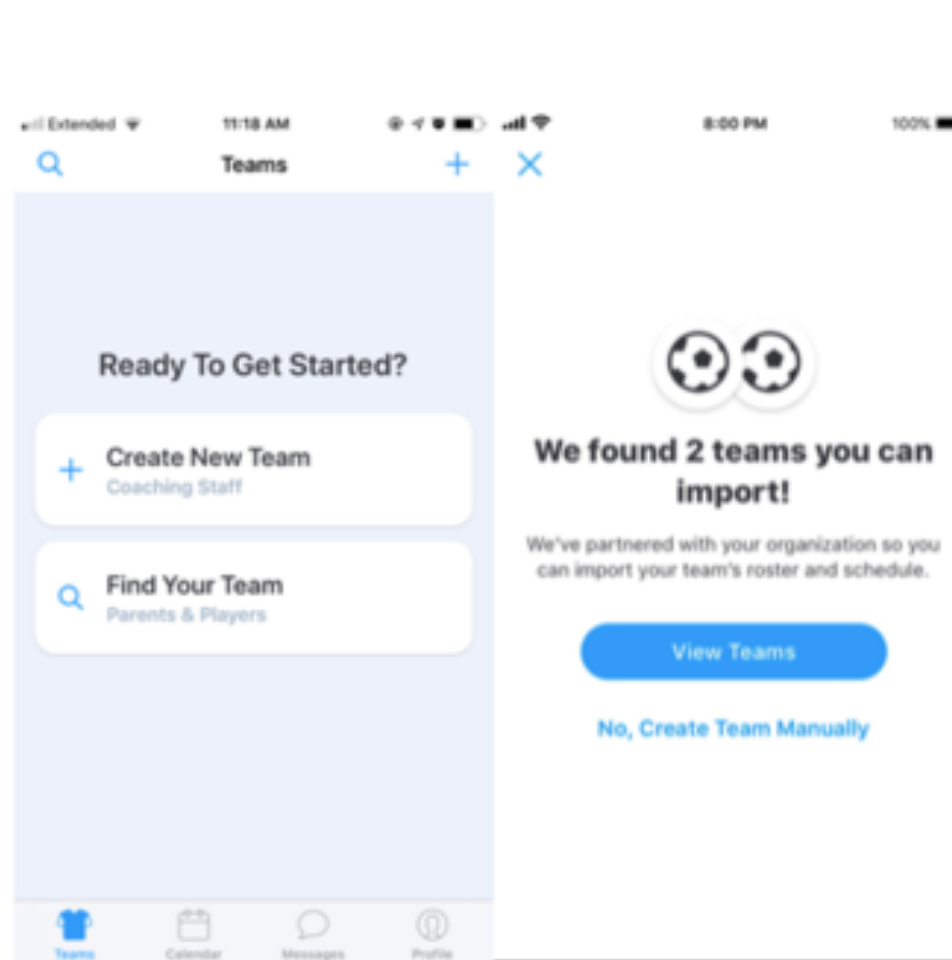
Extended 11:18 AM

Teams

Ready To Get Started?

Create New Team
Coaching Staff

Find Your Team
Parents & Players

Teams Calendar Messages Profile

8:00 PM 100%

We found 2 teams you can import!

We've partnered with your organization so you can import your team's roster and schedule.

View Teams

No, Create Team Manually